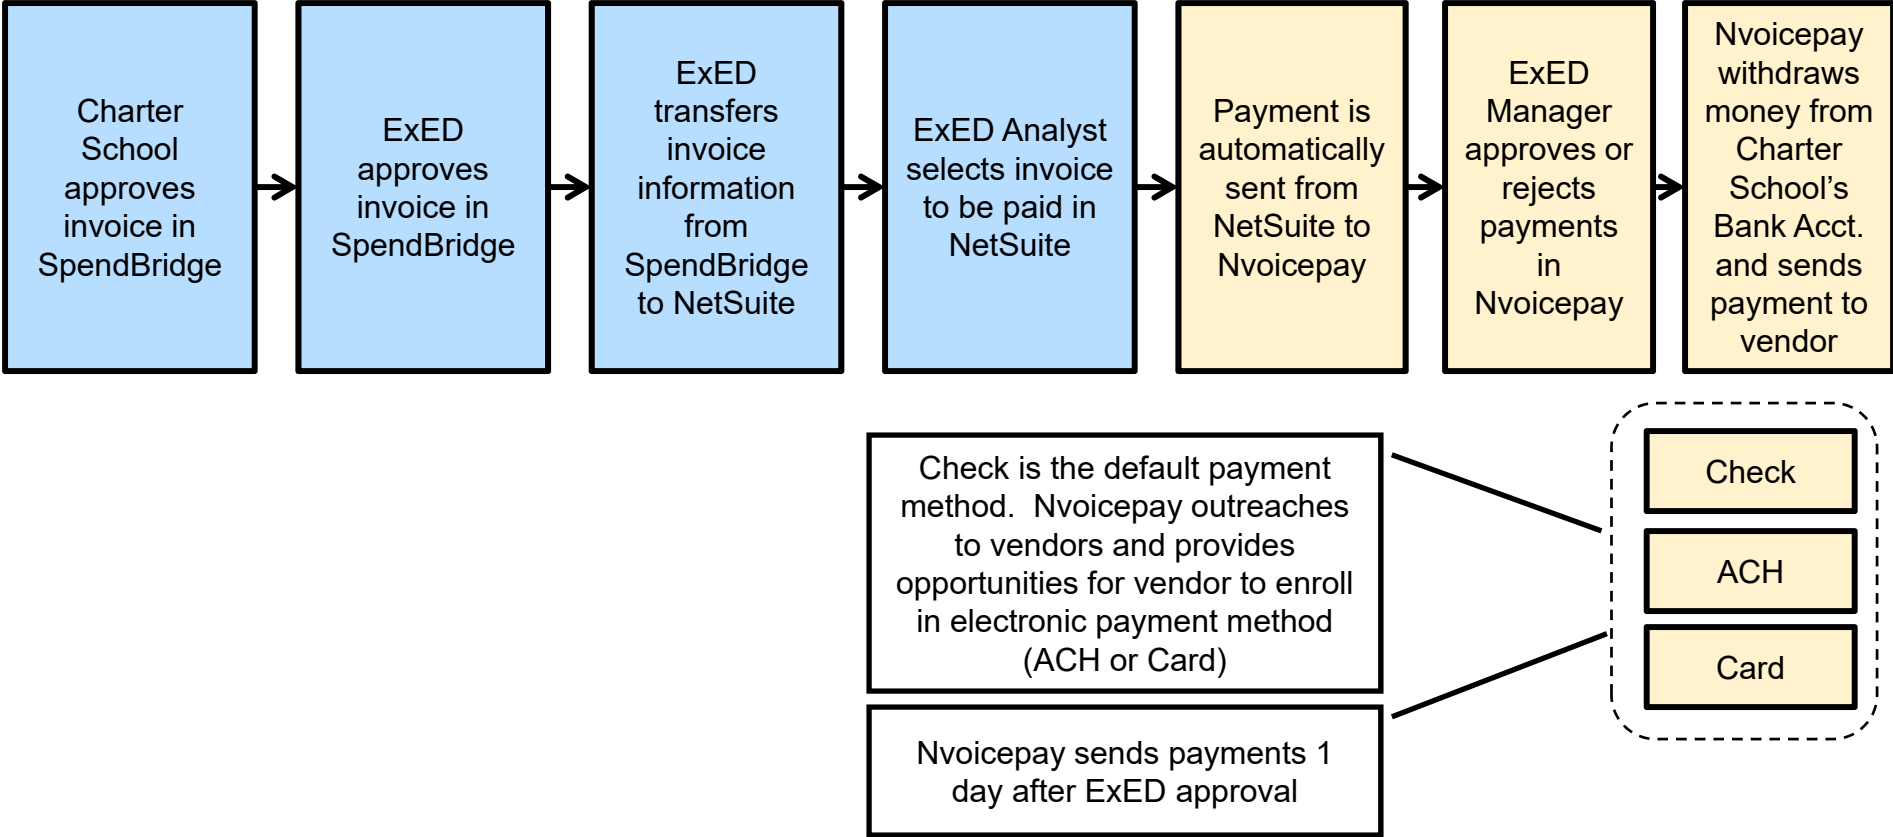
Charter School approves invoice in SpendBridge

ExED approves invoice in SpendBridge

ExED transfers invoice information from SpendBridge to NetSuite

ExED Analyst selects invoice to be paid in NetSuite

Payment is automatically sent from NetSuite to Nvoicepay

ExED Manager approves or rejects payments in Nvoicepay

Nvoicepay withdraws money from Charter School's Bank Acct. and sends payment to vendor

Check is the default payment method. Nvoicepay outreaches to vendors and provides opportunities for vendor to enroll in electronic payment method (ACH or Card)

Nvoicepay sends payments 1 day after ExED approval

Check

ACH

Card